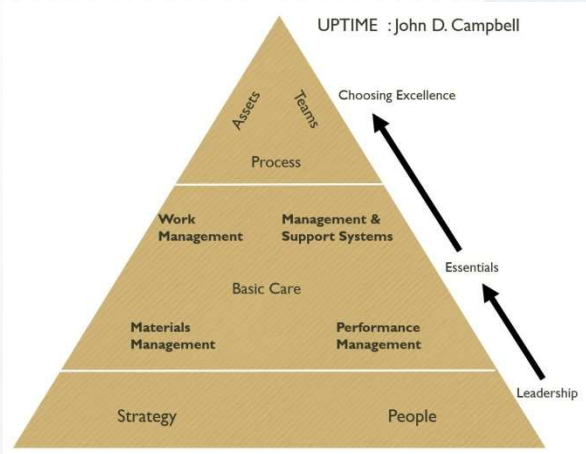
UPTIME : John D. Campbell

Assets

Teams

Process

Choosing Excellence

Work Management

Management & Support Systems

Basic Care

Essentials

Materials Management

Performance Management

Leadership

Strategy

People